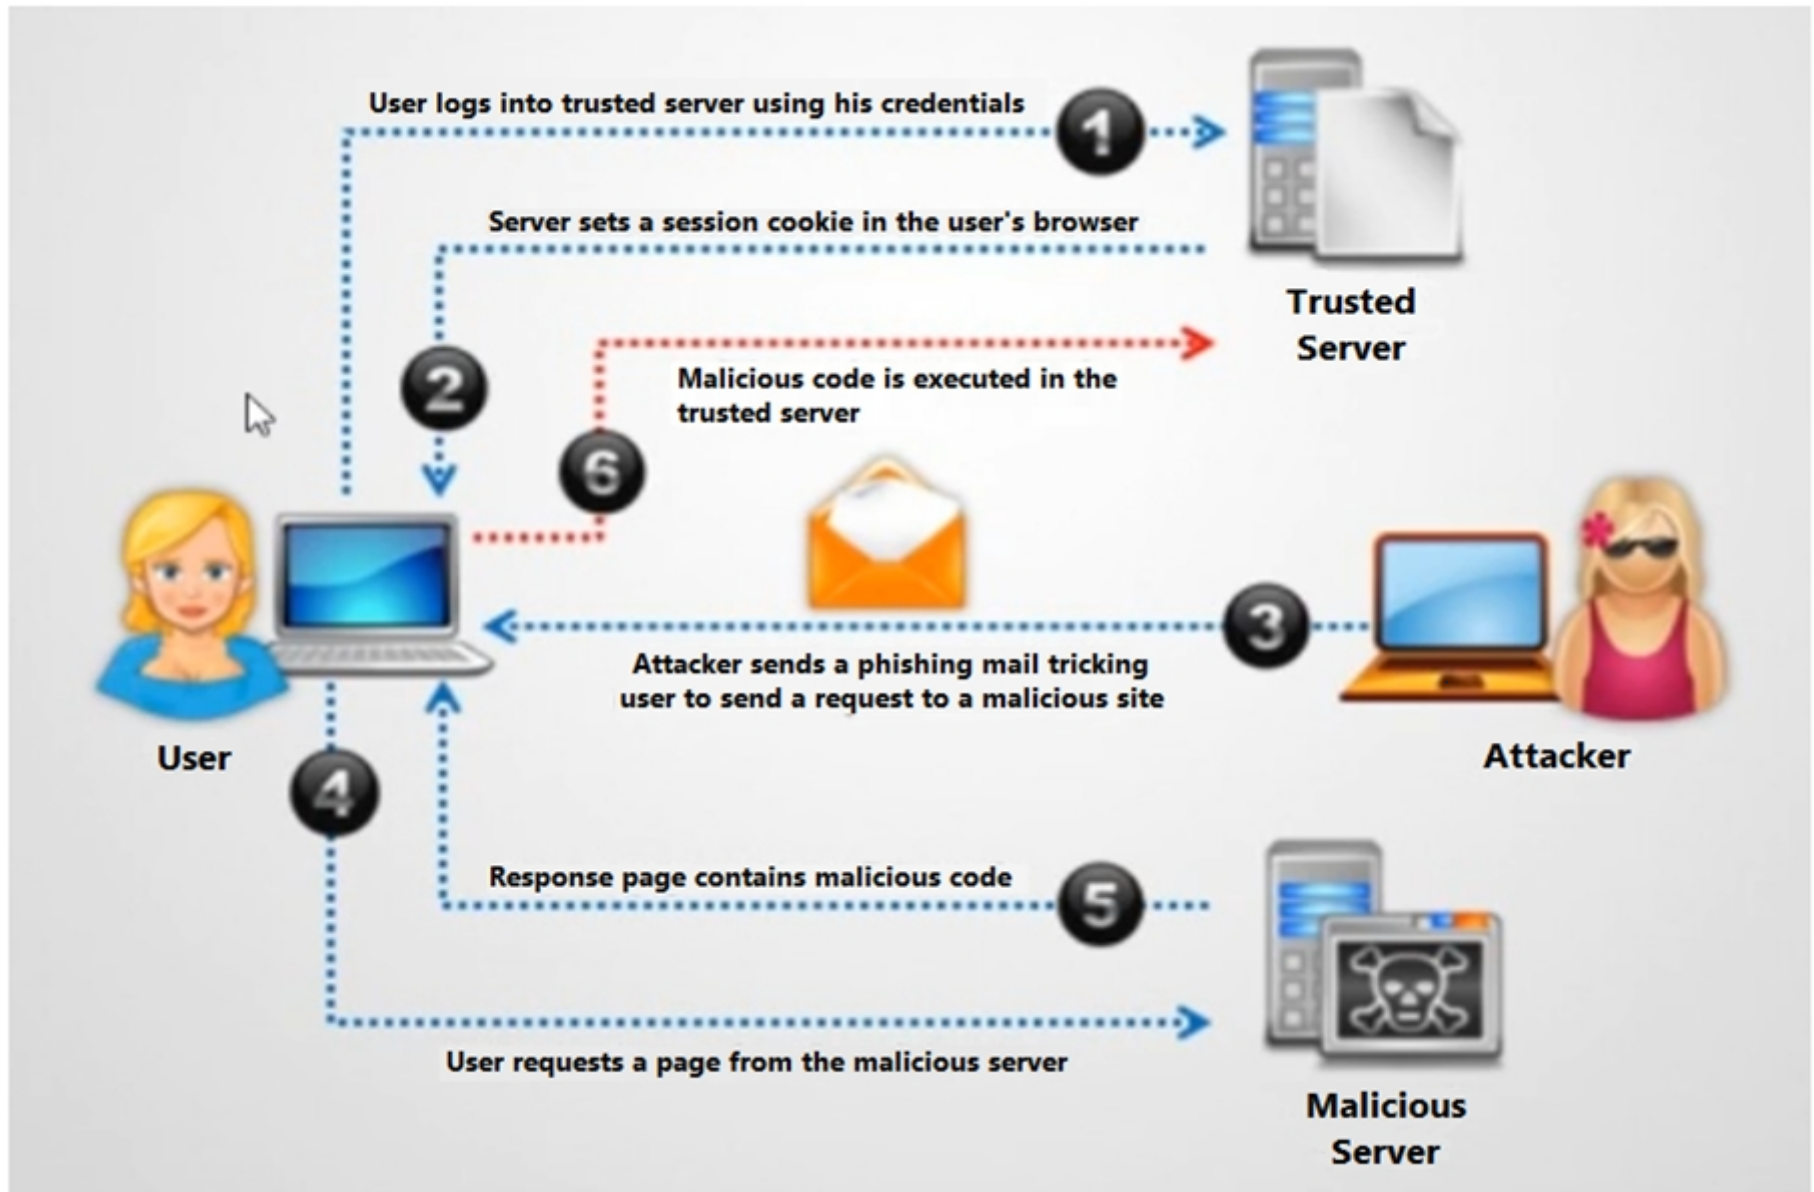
User logs into trusted server using his credentials

1

Server sets a session cookie in the user's browser

Trusted Server

2

Malicious code is executed in the trusted server

6

User

3

Attacker sends a phishing mail tricking user to send a request to a malicious site

Attacker

4

Response page contains malicious code

5

User requests a page from the malicious server

Malicious Server